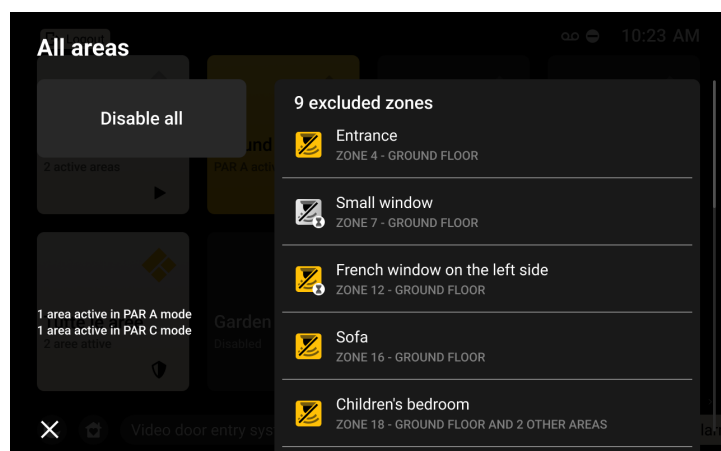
All areas

10:23 AM

Disable all

2 active areas

PAR A acti

1 area active in PAR A mode
1 area active in PAR C mode
2 area active

Garden
Disabled

9 excluded zones

Entrance
ZONE 4 - GROUND FLOOR

Small window
ZONE 7 - GROUND FLOOR

French window on the left side
ZONE 12 - GROUND FLOOR

Sofa
ZONE 16 - GROUND FLOOR

Children's bedroom
ZONE 18 - GROUND FLOOR AND 2 OTHER AREAS

Video door entry sys